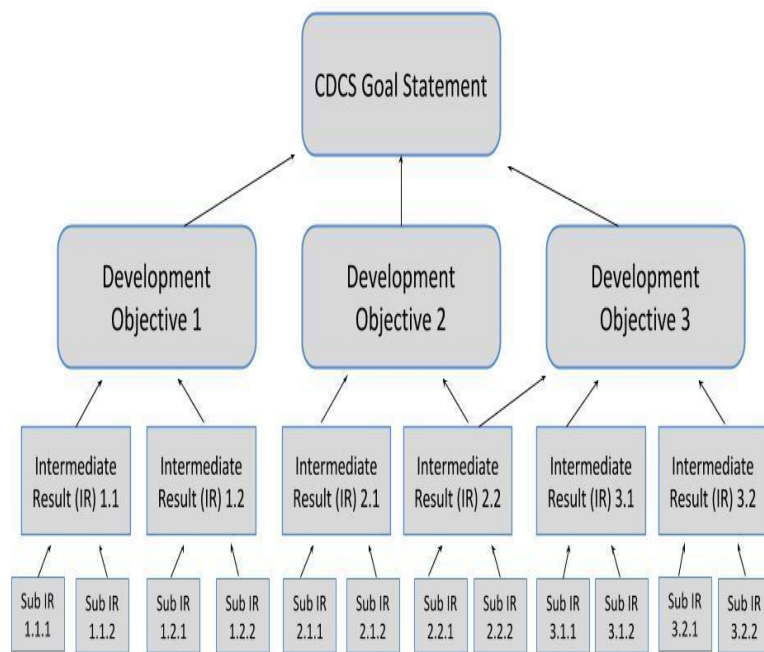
CDCS Goal Statement

Development Objective 1

Development Objective 2

Development Objective 3

Intermediate Result (IR) 1.1

Intermediate Result (IR) 1.2

Intermediate Result (IR) 2.1

Intermediate Result (IR) 2.2

Intermediate Result (IR) 3.1

Intermediate Result (IR) 3.2

Sub IR 1.1.1

Sub IR 1.1.2

Sub IR 1.2.1

Sub IR 1.2.2

Sub IR 2.1.1

Sub IR 2.1.2

Sub IR 2.2.1

Sub IR 2.2.2

Sub IR 3.1.1

Sub IR 3.1.2

Sub IR 3.2.1

Sub IR 3.2.2